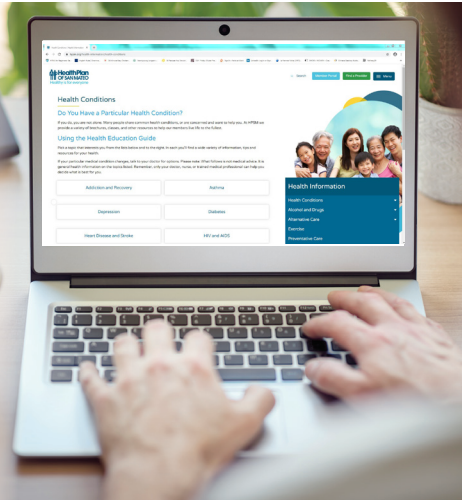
Health Plan of San Mateo

Search
Member Portal
Find a Provider
Menu

Health Conditions

Do You Have a Particular Health Condition?

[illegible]

Using the Health Education Guide

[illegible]

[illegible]

Addiction and Recovery
Asthma
Depression
Diabetes
Heart Disease and Stroke
HIV and AIDS

Health Information
Health Conditions
Alcohol and Drugs
Alternative Care
Exercise
Preventative Care